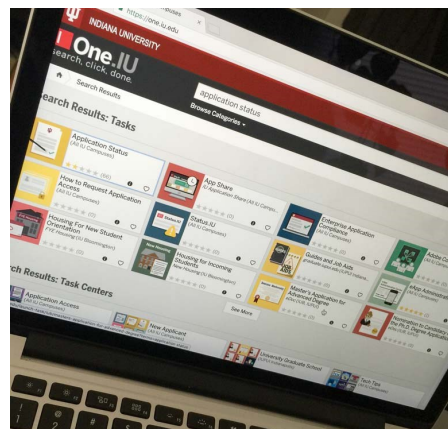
https://one.iu.edu

INDIANA UNIVERSITY

One.IU

search. click. done.

application status

Browse Categories

Search Results

Search Results: Tasks

Application Status

How to Request Application Access

Checking For New Student

App Share

Status

Search Results: Task Centers

Application Access

Enterprise Application

University Graduate School

See More

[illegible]